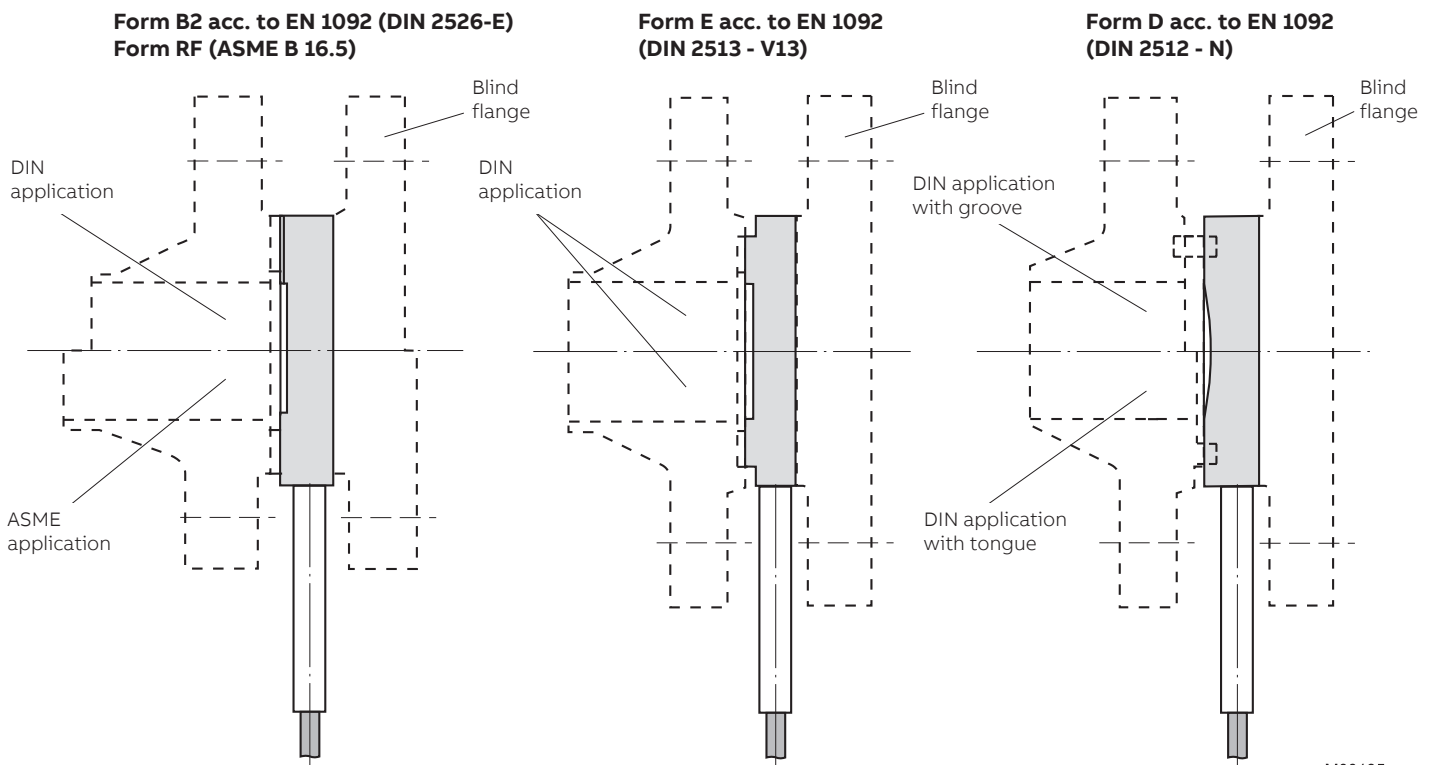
Form B2 acc. to EN 1092 (DIN 2526-E)
Form RF (ASME B 16.5)

Blind flange

DIN application

ASME application

Form E acc. to EN 1092 (DIN 2513 - V13)

Blind flange

DIN application

Form D acc. to EN 1092 (DIN 2512 - N)

Blind flange

DIN application with groove

DIN application with tongue

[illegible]